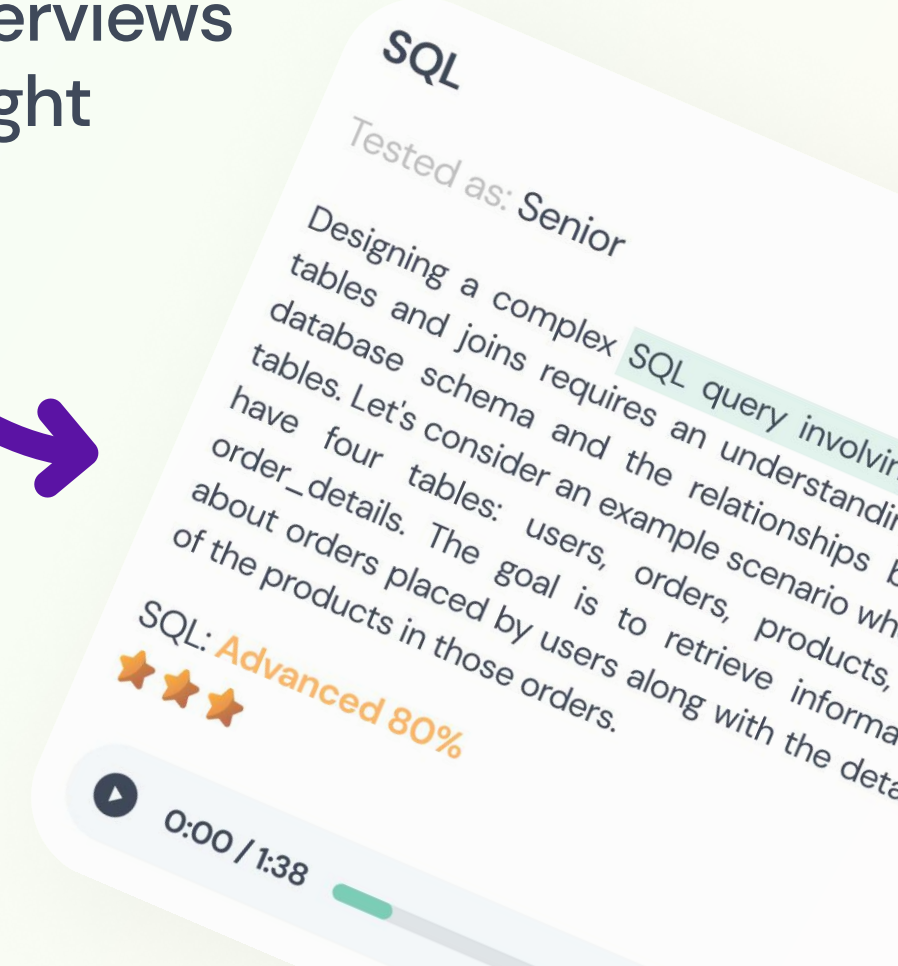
erviews
ght

SQL

Tested as: Senior

Designing a complex SQL query involvin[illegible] tables and joins requires an understandin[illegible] database schema and the relationships b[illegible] tables. Let's consider an example scenario wh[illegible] have four tables: users, orders, products, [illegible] order_details. The goal is to retrieve informa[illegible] about orders placed by users along with the deta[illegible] of the products in those orders.

SQL: Advanced 80%

0:00 / 1:38